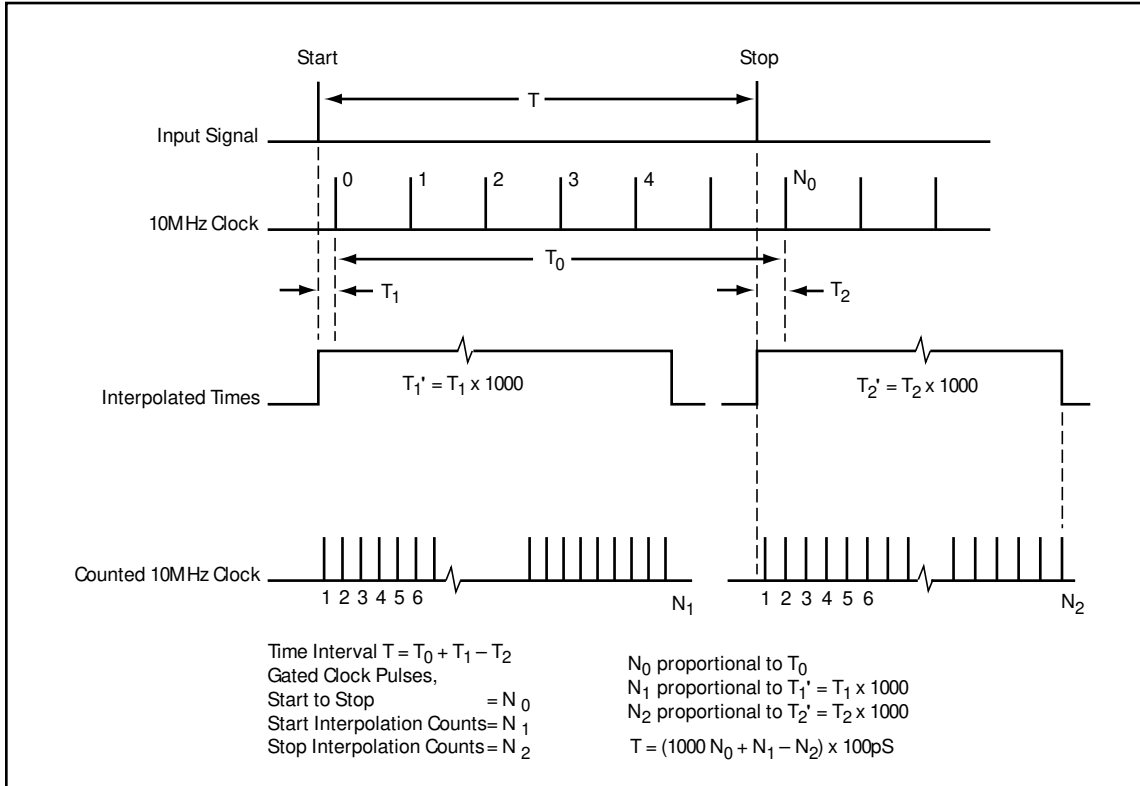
Start

Stop

T

Input Signal

0 1 2 3 4 $N_0$

10MHz Clock

$T_0$

$T_1$

$T_2$

Interpolated Times

$T_1' = T_1 \times 1000$

$T_2' = T_2 \times 1000$

Counted 10MHz Clock

1 2 3 4 5 6

$N_1$

1 2 3 4 5 6

$N_2$

Time Interval $T = T_0 + T_1 - T_2$
Gated Clock Pulses,
Start to Stop $= N_0$
Start Interpolation Counts $= N_1$
Stop Interpolation Counts $= N_2$

$N_0$ proportional to $T_0$
$N_1$ proportional to $T_1' = T_1 \times 1000$
$N_2$ proportional to $T_2' = T_2 \times 1000$

$T = (1000\ N_0 + N_1 - N_2) \times 100pS$